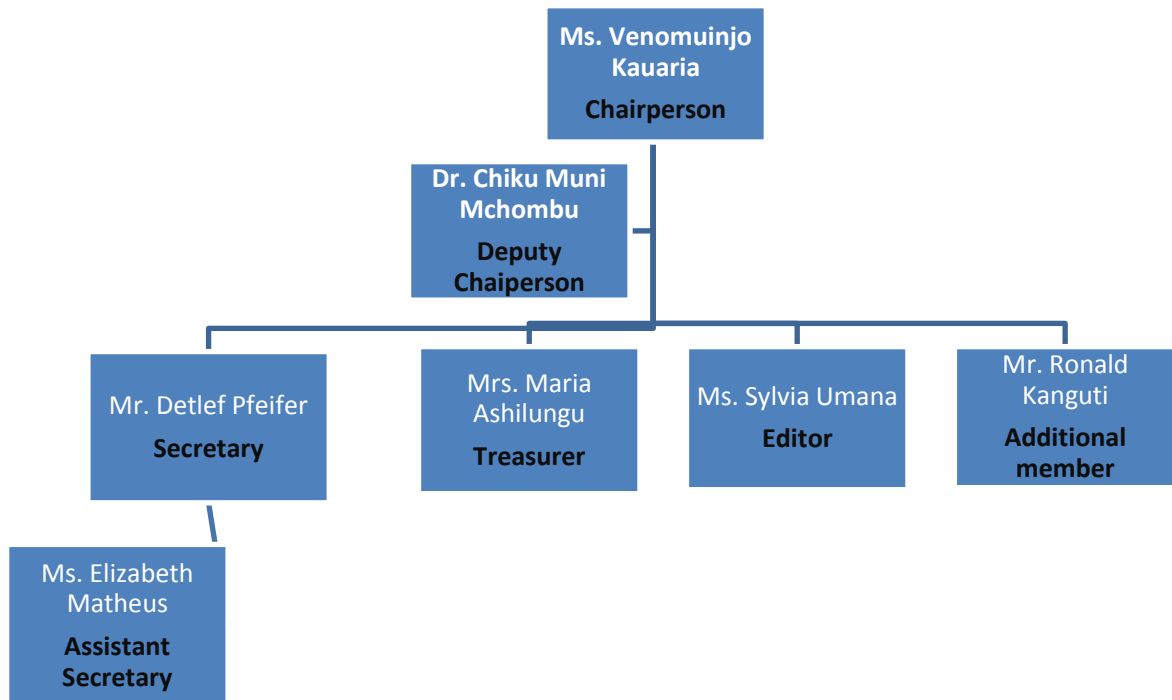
Ms. Venomuinjo Kauaria
Chairperson

Dr. Chiku Muni Mchombu
Deputy Chaiperson

Mr. Detlef Pfeifer
Secretary

Mrs. Maria Ashilungu
Treasurer

Ms. Sylvia Umana
Editor

Mr. Ronald Kanguti
Additional member

Ms. Elizabeth Matheus
Assistant Secretary